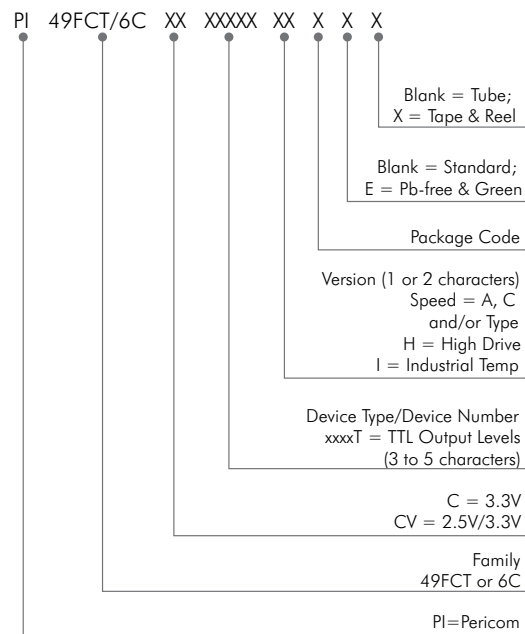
PI 49FCT/6C XX XXXXX XX X X X

Blank = Tube;
X = Tape & Reel

Blank = Standard;
E = Pb-free & Green

Package Code

Version (1 or 2 characters)
Speed = A, C
and/or Type
H = High Drive
I = Industrial Temp

Device Type/Device Number
xxxxT = TTL Output Levels
(3 to 5 characters)

C = 3.3V
CV = 2.5V/3.3V

Family
49FCT or 6C

PI=Pericom